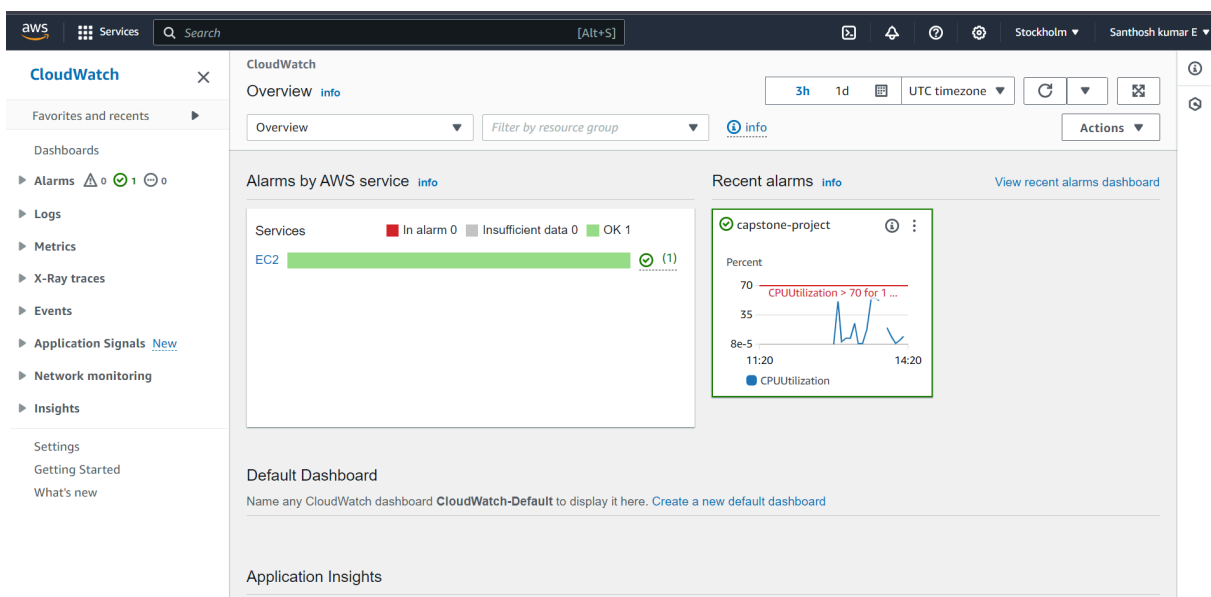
aws Services Search [Alt+S] Stockholm Santhosh kumar E

CloudWatch

Favorites and recents

Dashboards

Alarms 0 1 0

Logs

Metrics

X-Ray traces

Events

Application Signals New

Network monitoring

Insights

Settings
Getting Started
What's new

CloudWatch
Overview info

3h 1d UTC timezone

Overview
Filter by resource group
info
Actions

Alarms by AWS service info

Services In alarm 0 Insufficient data 0 OK 1

EC2 (1)

Recent alarms info
View recent alarms dashboard

capstone-project

Percent
70
CPUUtilization > 70 for 1 ...
35
8e-5
11:20
14:20
CPUUtilization

Default Dashboard
Name any CloudWatch dashboard **CloudWatch-Default** to display it here. Create a new default dashboard

Application Insights